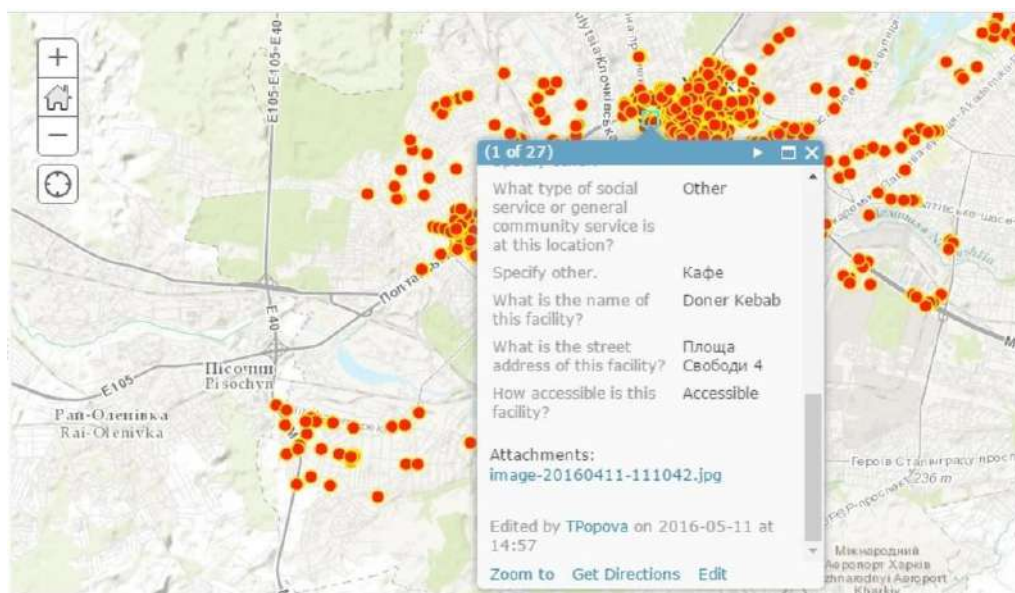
+
−
E105-E105-E40
(1 of 27)
What type of social service or general community service is at this location? | Other
Specify other. | Кафе
What is the name of this facility? | Doner Kebab
What is the street address of this facility? | Площа Свободи 4
How accessible is this facility? | Accessible

Attachments:
image-20160411-111042.jpg

Edited by TPopova on 2016-05-11 at 14:57

Zoom to Get Directions Edit

Пісочин
Pisochyn
Рай-Оленівка
Rai-Olenivka
E105
E105
Героїв Сталінграду просп
236 m
Міжнародний Аеропорт Харків
Mizhnarodnyi Aeroport Kharkiv